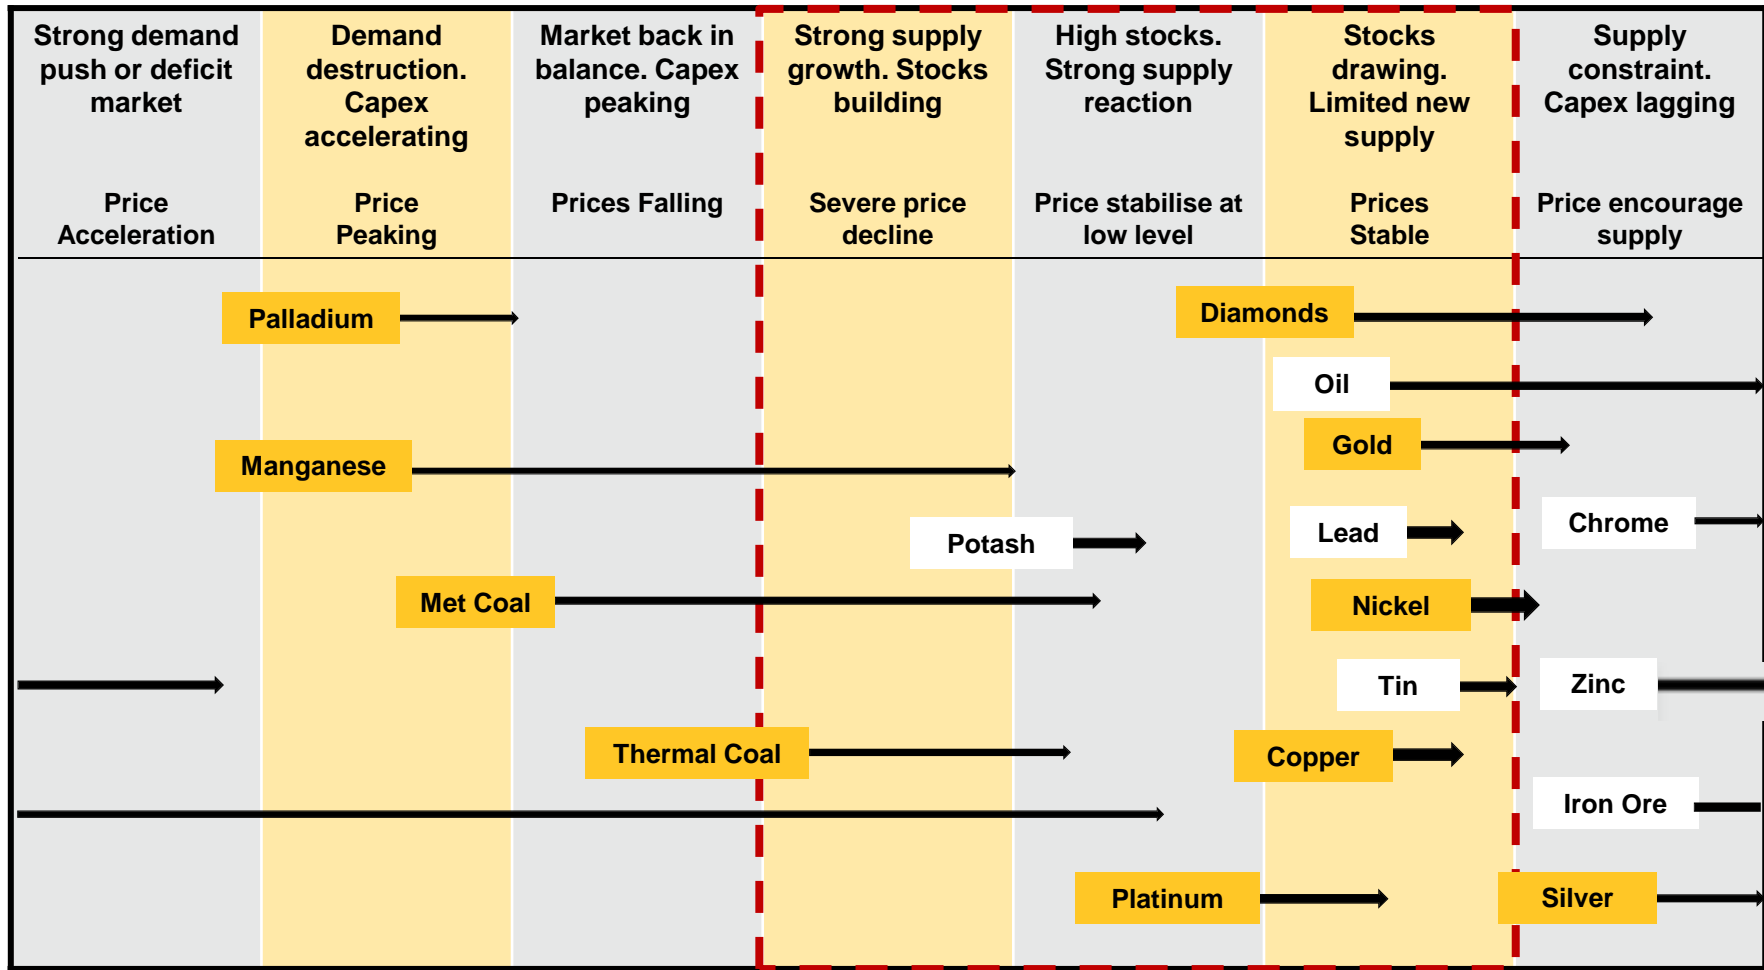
| Strong demand push or deficit market | Demand destruction. Capex accelerating | Market back in balance. Capex peaking | Strong supply growth. Stocks building | High stocks. Strong supply reaction | Stocks drawing. Limited new supply | Supply constraint. Capex lagging |
|---|---|---|---|---|---|---|
| Price Acceleration | Price Peaking | Prices Falling | Severe price decline | Price stabilise at low level | Prices Stable | Price encourage supply |

Palladium

Diamonds

Oil

Gold

Manganese

Chrome

Potash

Lead

Met Coal

Nickel

Tin

Zinc

Thermal Coal

Copper

Iron Ore

Platinum

Silver